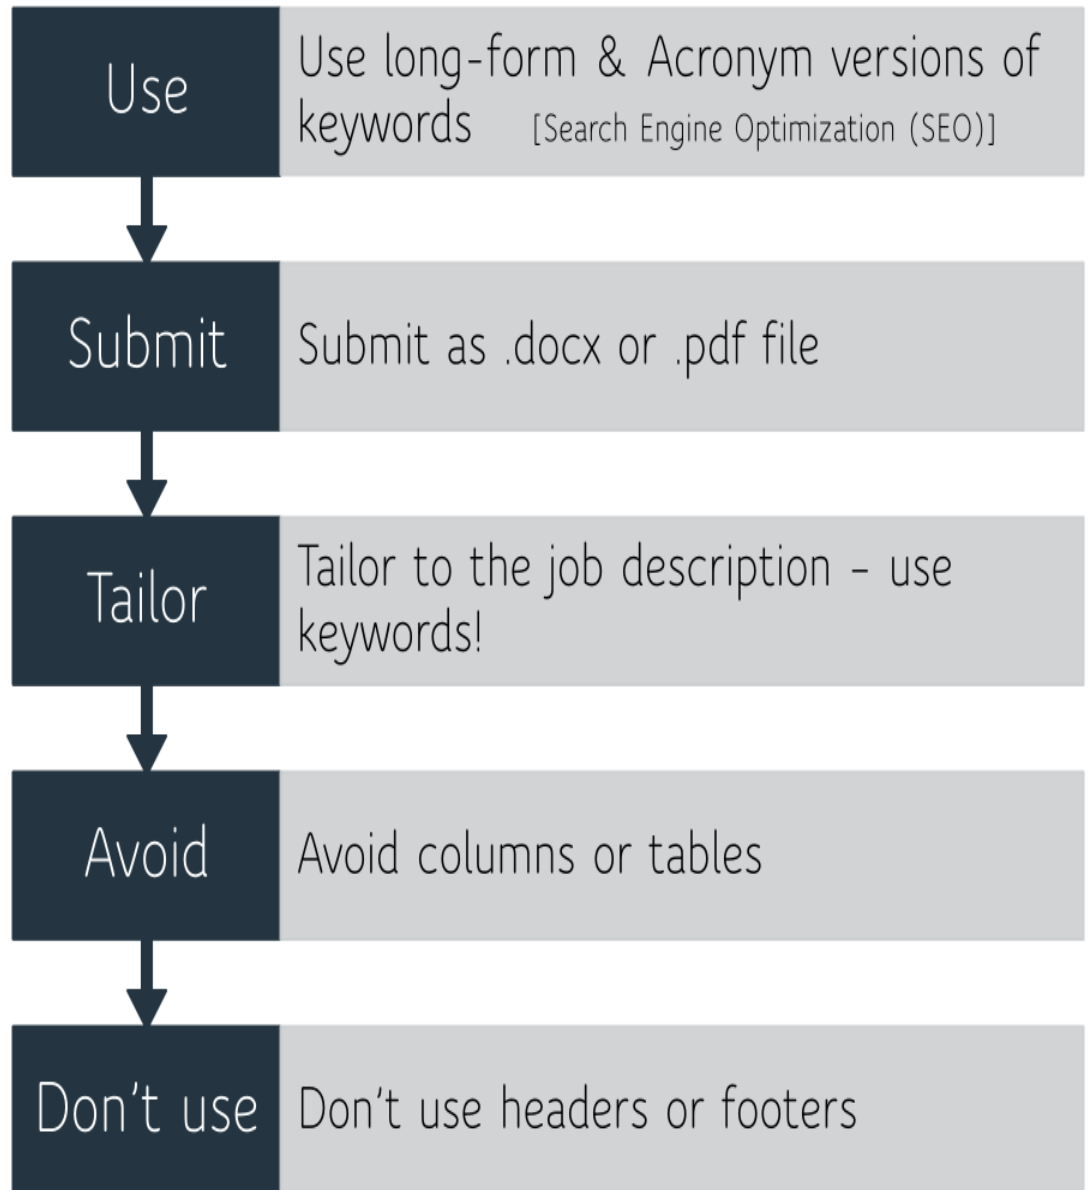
Use

Use long-form & Acronym versions of keywords [Search Engine Optimization (SEO)]

Submit

Submit as .docx or .pdf file

Tailor

Tailor to the job description – use keywords!

Avoid

Avoid columns or tables

Don’t use

Don’t use headers or footers